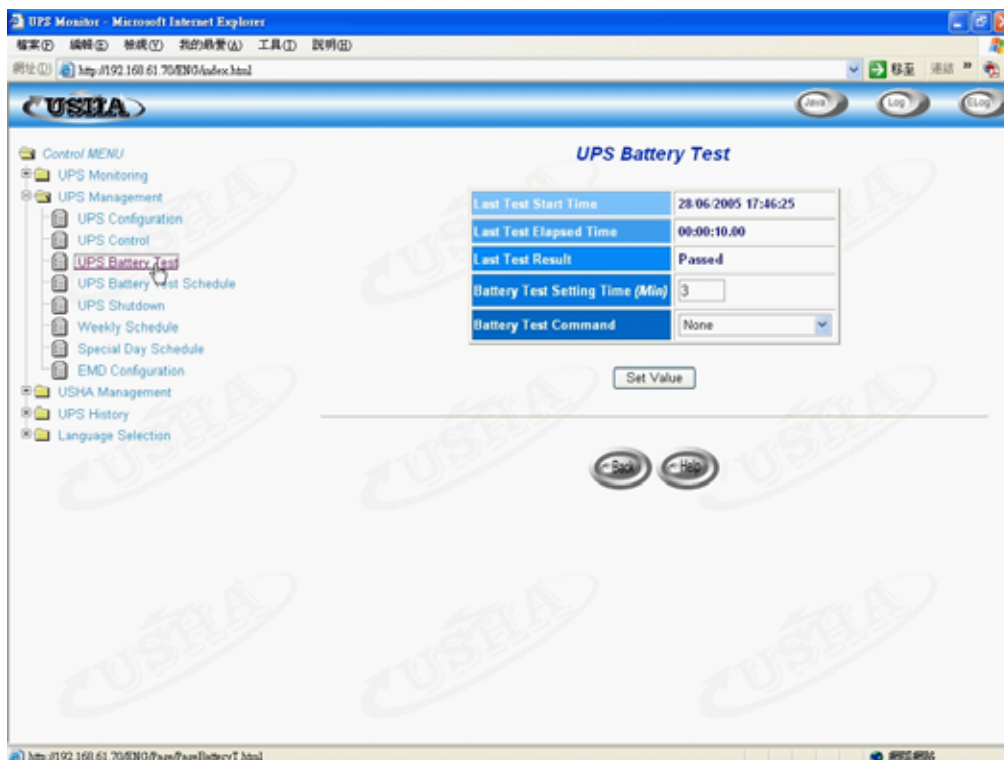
UPS Monitor - Microsoft Internet Explorer

檔案(F) 編輯(E) 檢視(V) 我的最愛(A) 工具(T) 說明(H)

網址(D) http://192.168.61.70/ENG/index.html

移至 連結

USHA

Java Log ELog

Control MENU
UPS Monitoring
UPS Management
UPS Configuration
UPS Control
UPS Battery Test
UPS Battery Test Schedule
UPS Shutdown
Weekly Schedule
Special Day Schedule
EMD Configuration
USHA Management
UPS History
Language Selection

UPS Battery Test

| | |
|---|---|
| Last Test Start Time | 28/06/2005 17:46:25 |
| Last Test Elapsed Time | 00:00:10.00 |
| Last Test Result | Passed |
| Battery Test Setting Time (Min) | 3 |
| Battery Test Command | None |

Set Value

Back Help

http://192.168.61.70/ENG/Page/PageBatteryT.html

網際網路